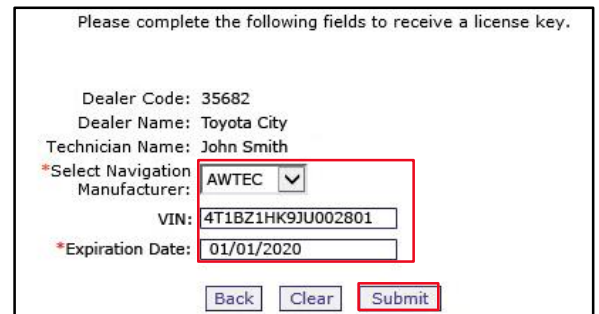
Please complete the following fields to receive a license key.

Dealer Code: 35682
Dealer Name: Toyota City
Technician Name: John Smith
*Select Navigation Manufacturer: AWTEC
VIN: 4T1BZ1HK9JU002801
*Expiration Date: 01/01/2020

Back Clear Submit